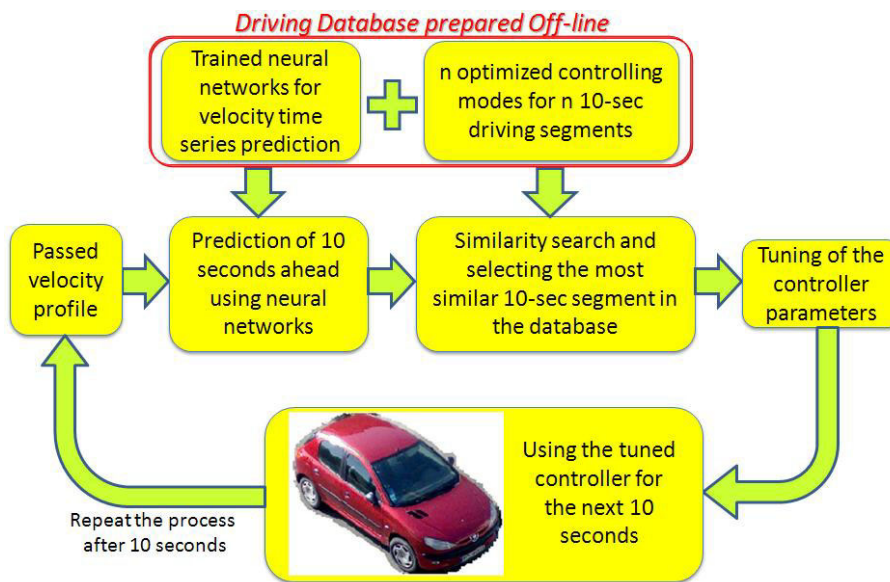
Driving Database prepared Off-line

Trained neural networks for velocity time series prediction

n optimized controlling modes for n 10-sec driving segments

Passed velocity profile

Prediction of 10 seconds ahead using neural networks

Similarity search and selecting the most similar 10-sec segment in the database

Tuning of the controller parameters

Using the tuned controller for the next 10 seconds

Repeat the process after 10 seconds